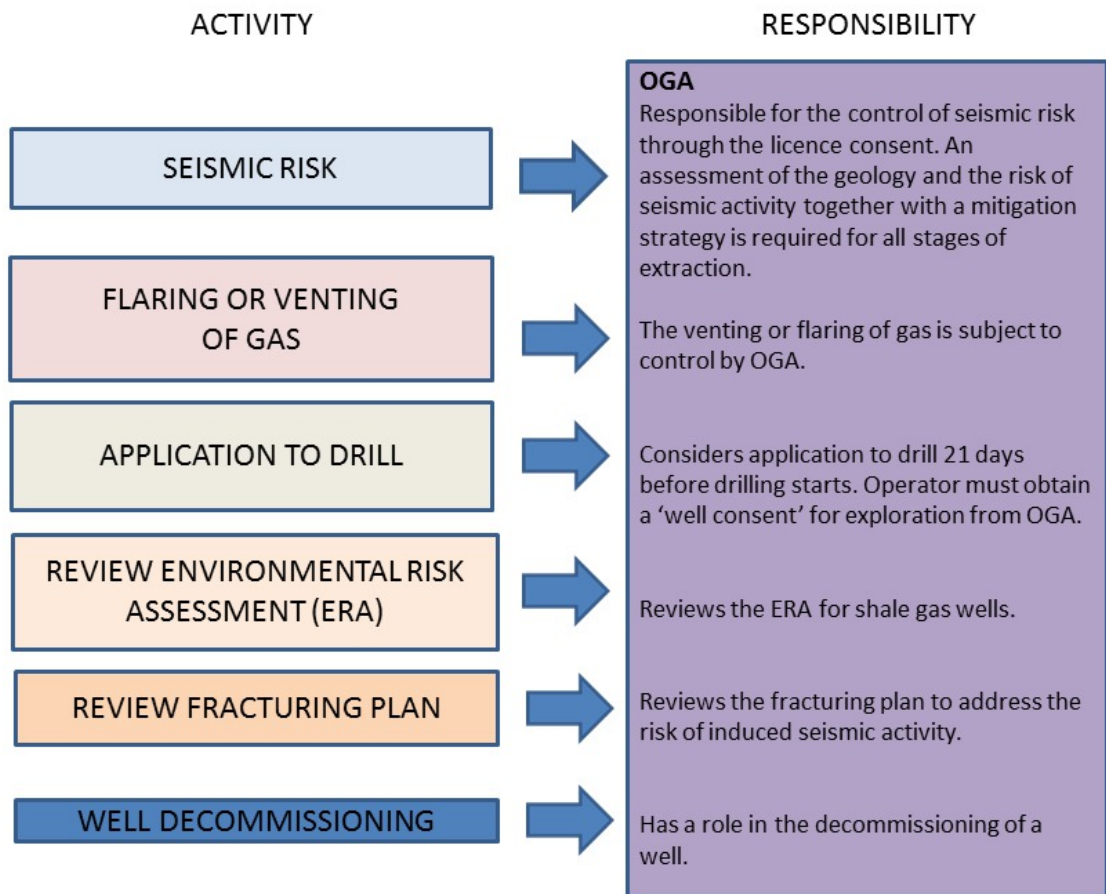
ACTIVITY

RESPONSIBILITY

SEISMIC RISK

FLARING OR VENTING OF GAS

APPLICATION TO DRILL

REVIEW ENVIRONMENTAL RISK ASSESSMENT (ERA)

REVIEW FRACTURING PLAN

WELL DECOMMISSIONING

OGA
Responsible for the control of seismic risk through the licence consent. An assessment of the geology and the risk of seismic activity together with a mitigation strategy is required for all stages of extraction.

The venting or flaring of gas is subject to control by OGA.

Considers application to drill 21 days before drilling starts. Operator must obtain a 'well consent' for exploration from OGA.

Reviews the ERA for shale gas wells.

Reviews the fracturing plan to address the risk of induced seismic activity.

Has a role in the decommissioning of a well.